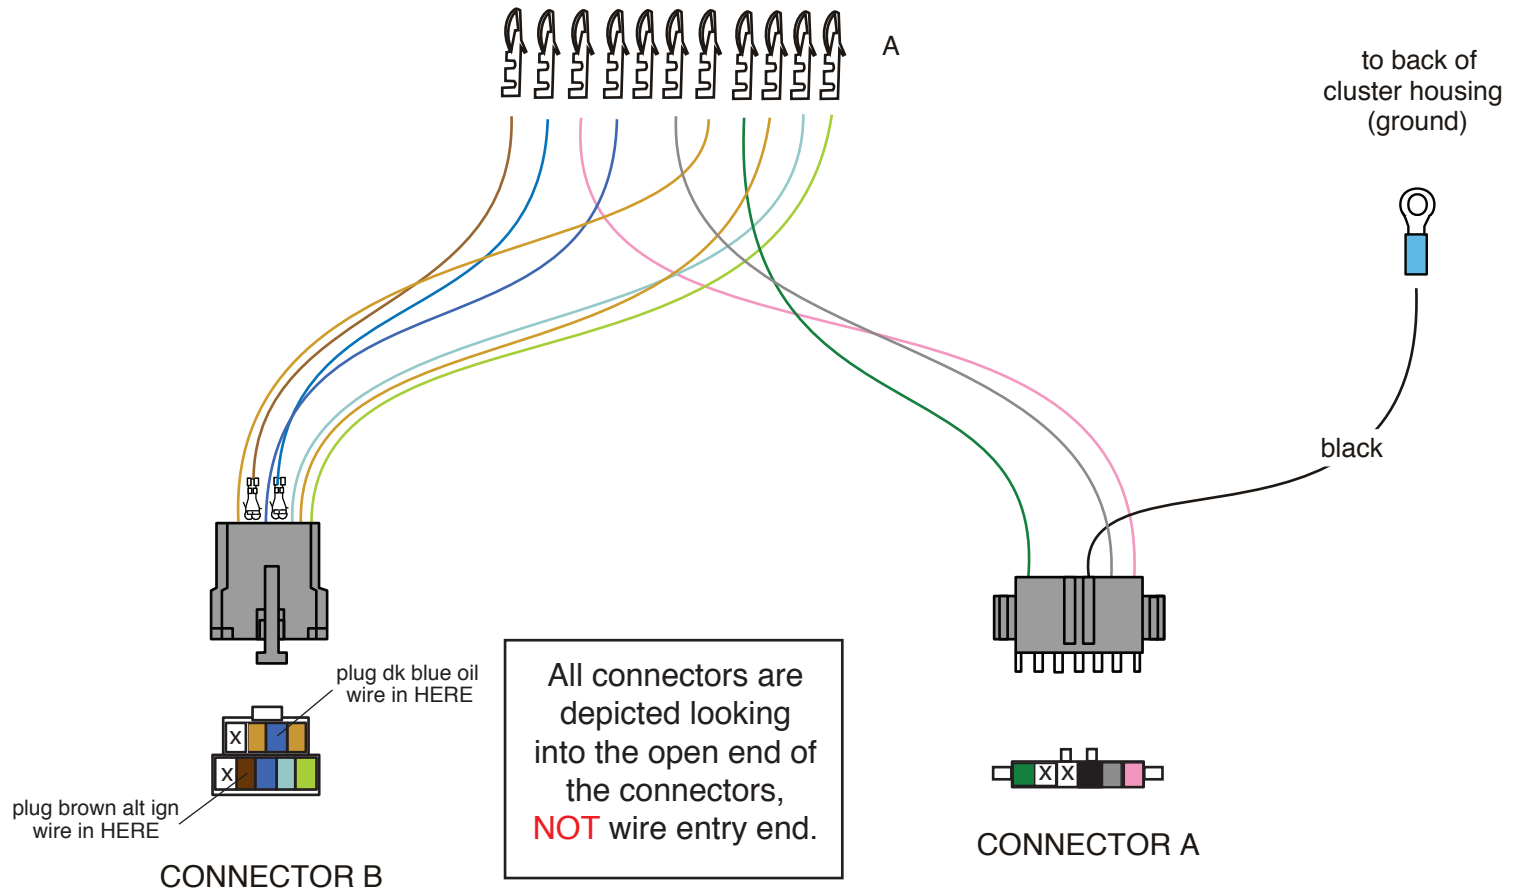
A

to back of cluster housing (ground)

black

plug dk blue oil wire in HERE

X

X

plug brown alt ign wire in HERE

CONNECTOR B

All connectors are depicted looking into the open end of the connectors, NOT wire entry end.

X X

CONNECTOR A